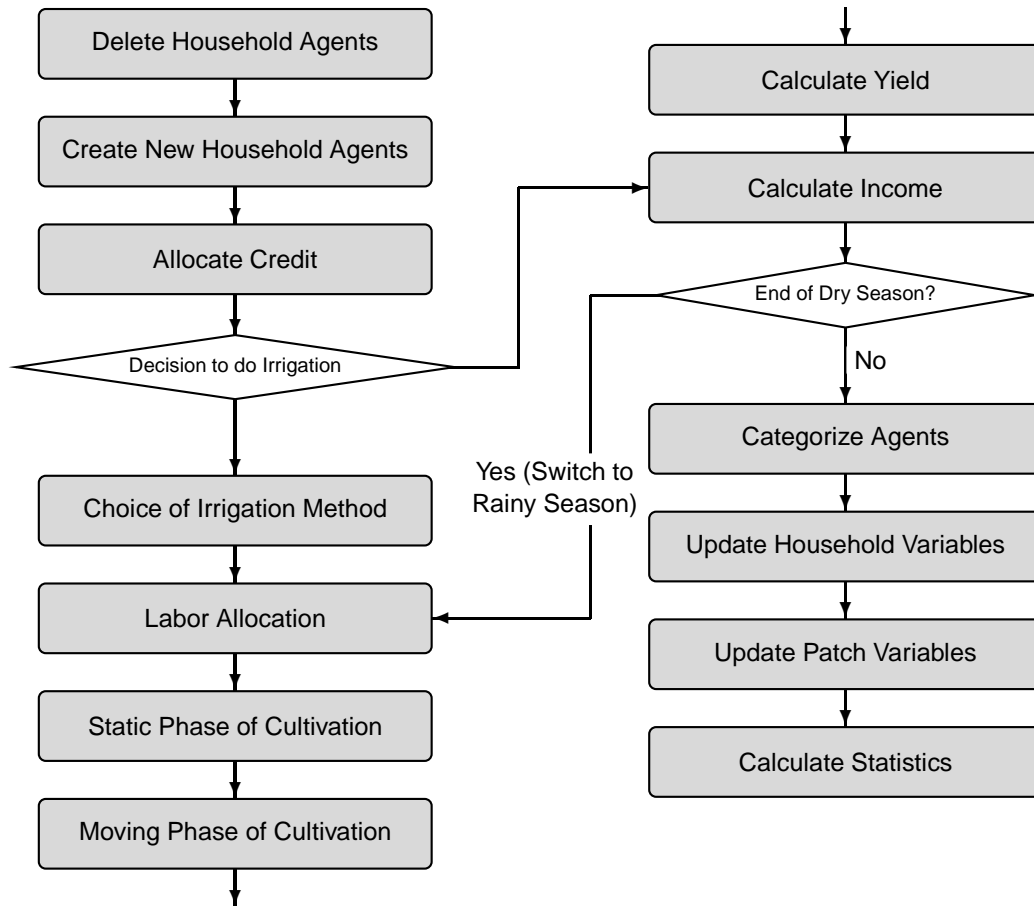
Delete Household Agents

Create New Household Agents

Allocate Credit

Decision to do Irrigation

Choice of Irrigation Method

Labor Allocation

Static Phase of Cultivation

Moving Phase of Cultivation

Calculate Yield

Calculate Income

End of Dry Season?

No

Yes (Switch to Rainy Season)

Categorize Agents

Update Household Variables

Update Patch Variables

Calculate Statistics